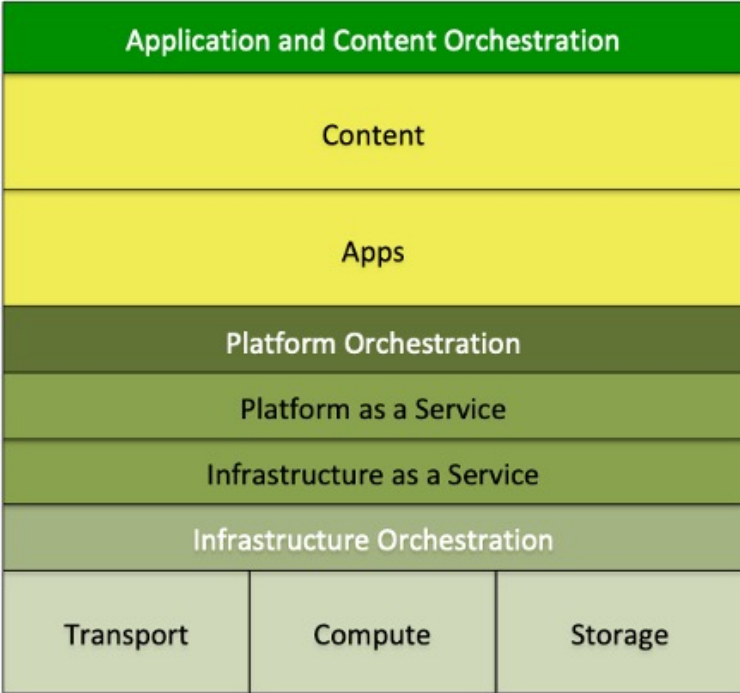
Application and Content Orchestration

Content

Apps

Platform Orchestration

Platform as a Service

Infrastructure as a Service

Infrastructure Orchestration

| Transport | Compute | Storage |
|---|---|---|